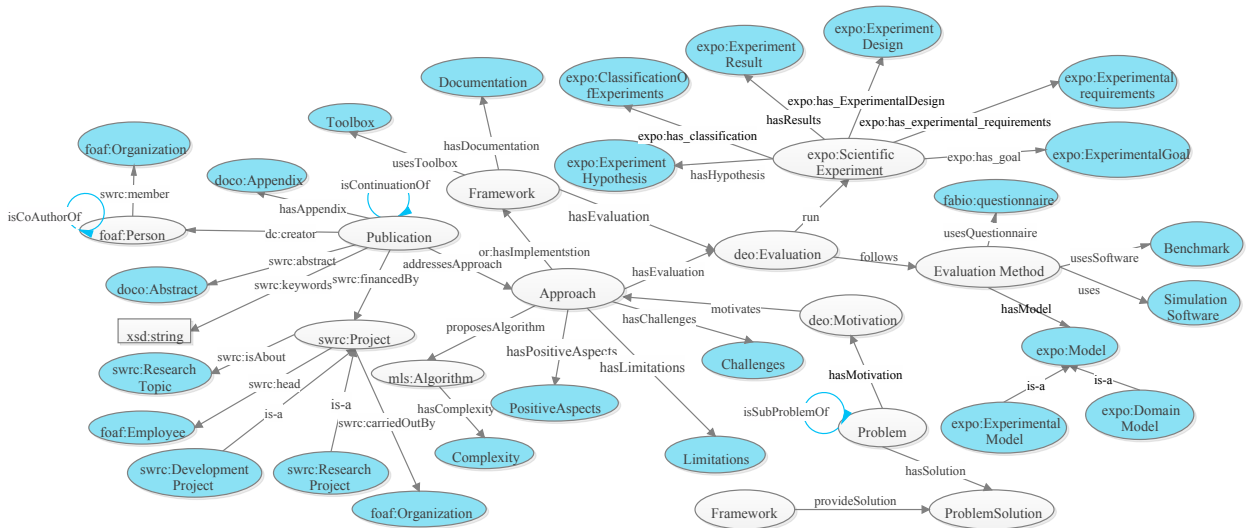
expo:Experiment Design
expo:Experiment Result
expo:ClassificationOfExperiments
expo:Experimental requirements
Documentation
expo:has_ExperimentalDesign
hasResults
expo:has_experimental_requirements
expo:has_classification
Toolbox
hasDocumentation
expo:Experiment Hypothesis
expo:Scientific Experiment
expo:has_goal
expo:ExperimentalGoal
foaf:Organization
usesToolbox
hasHypothesis
isContinuationOf
doco:Appendix
Framework
swrc:member
fabio:questionnaire
isCoAuthorOf
hasAppendix
hasEvaluation
run
foaf:Person
dc:creator
Publication
usesQuestionnaire
or:hasImplementstion
Benchmark
deo:Evaluation
follows
Evaluation Method
usesSoftware
swrc:abstract
hasEvaluation
addressesApproach
swrc:financedBy
uses
doco:Abstract
swrc:keywords
Approach
Simulation Software
motivates
hasModel
xsd:string
proposesAlgorithm
hasChallenges
deo:Motivation
swrc:Project
expo:Model
swrc:isAbout
hasPositiveAspects
Challenges
swrc:Research Topic
mls:Algorithm
hasLimitations
hasMotivation
swrc:head
is-a
is-a
is-a
hasComplexity
PositiveAspects
is-a
isSubProblemOf
expo:Experimental Model
expo:Domain Model
foaf:Employee
swrc:carriedOutBy
Problem
Complexity
Limitations
swrc:Development Project
swrc:Research Project
hasSolution
foaf:Organization
Framework
provideSolution
ProblemSolution